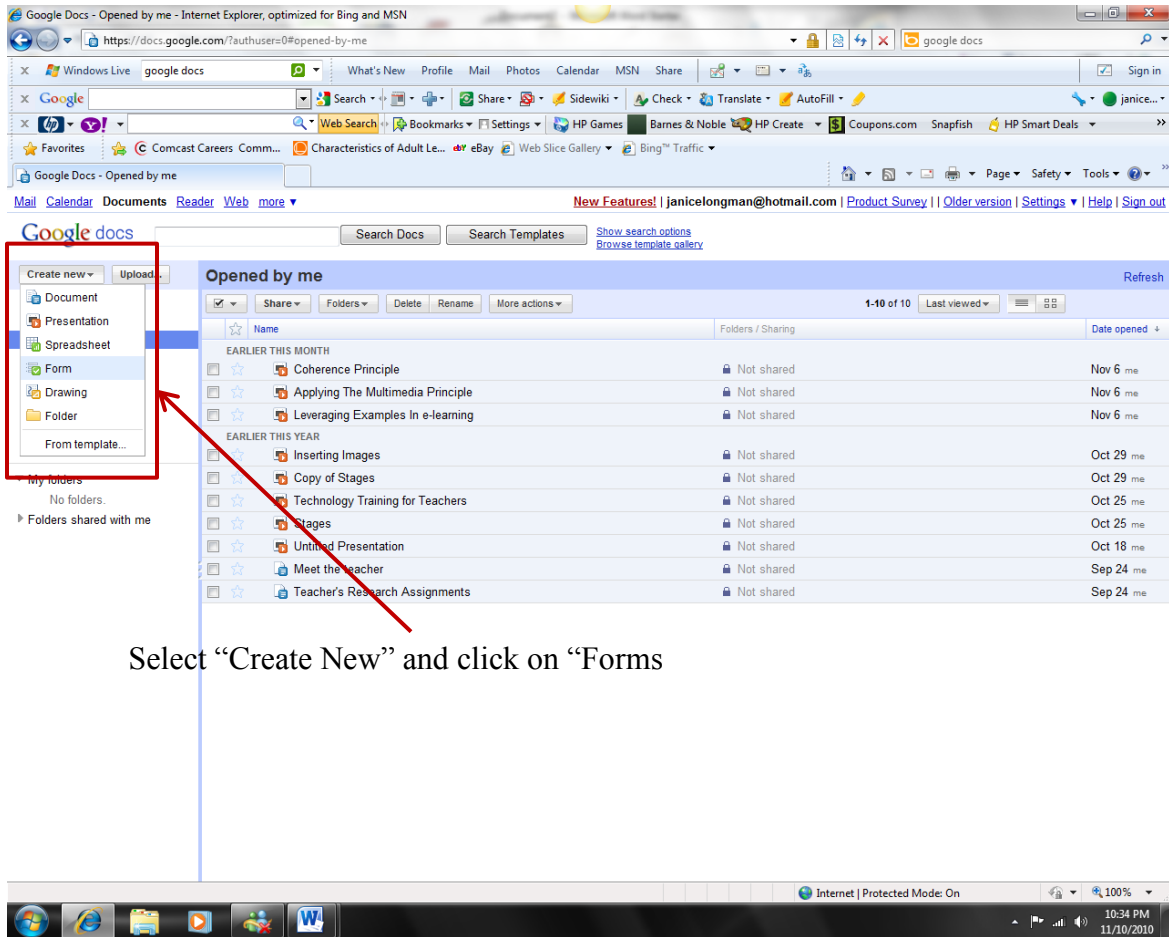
Google Docs - Opened by me - Internet Explorer, optimized for Bing and MSN

https://docs.google.com/?authuser=0#opened-by-me

google docs

X Windows Live google docs What's New Profile Mail Photos Calendar MSN Share Sign in

X Google Search Share Sidewiki Check Translate AutoFill janice...

X Web Search Bookmarks Settings HP Games Barnes & Noble HP Create Coupons.com Snapfish HP Smart Deals

Favorites Comcast Careers Comm... Characteristics of Adult Le... eBay Web Slice Gallery Bing™ Traffic

Google Docs - Opened by me

Page Safety Tools

Mail Calendar Documents Reader Web more ▾

New Features! | janicelongman@hotmail.com | Product Survey | | Older version | Settings ▾ | Help | Sign out

Google docs

Search Docs Search Templates Show search options Browse template gallery

Create new ▾ Upload...

Document
Presentation
Spreadsheet
Form
Drawing
Folder
From template...

My folders
No folders.
Folders shared with me

Opened by me Refresh

Share ▾ Folders ▾ Delete Rename More actions ▾ 1-10 of 10 Last viewed ▾

| Name | Folders / Sharing | Date opened ↓ |
|---|---|---|
| EARLIER THIS MONTH | | |
| Coherence Principle | Not shared | Nov 6 me |
| Applying The Multimedia Principle | Not shared | Nov 6 me |
| Leveraging Examples In e-learning | Not shared | Nov 6 me |
| EARLIER THIS YEAR | | |
| Inserting Images | Not shared | Oct 29 me |
| Copy of Stages | Not shared | Oct 29 me |
| Technology Training for Teachers | Not shared | Oct 25 me |
| Stages | Not shared | Oct 25 me |
| Untitled Presentation | Not shared | Oct 18 me |
| Meet the teacher | Not shared | Sep 24 me |
| Teacher's Research Assignments | Not shared | Sep 24 me |

Select “Create New” and click on “Forms

Internet | Protected Mode: On 100%

10:34 PM
11/10/2010